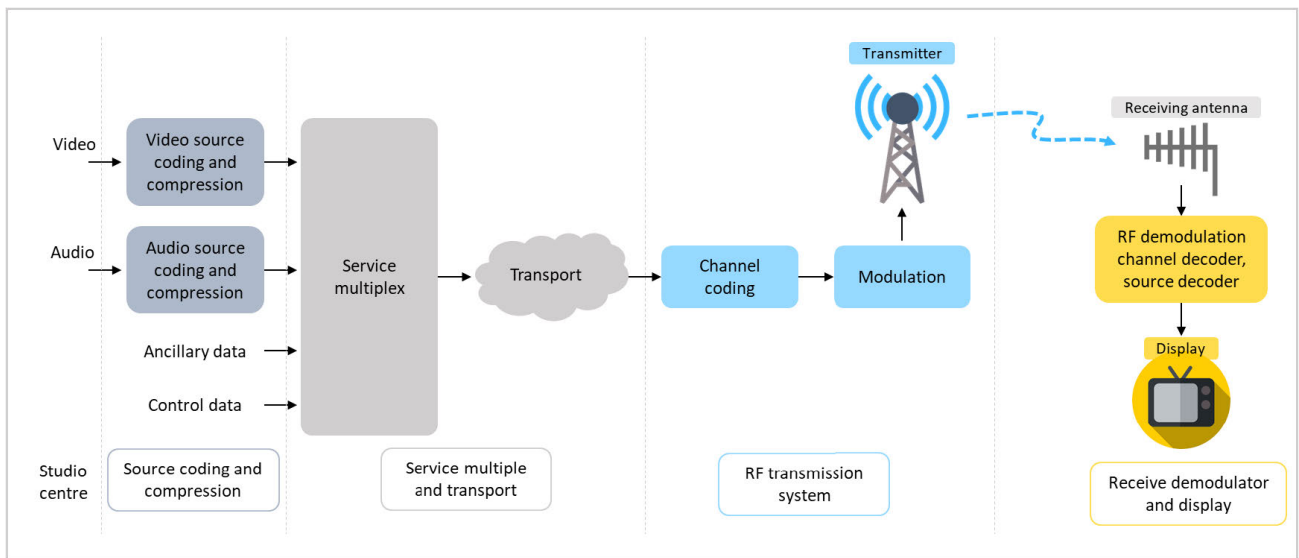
Transmitter

Receiving antenna

Video

Video source coding and compression

Audio

Audio source coding and compression

Service multiplex

Transport

Channel coding

Modulation

RF demodulation channel decoder, source decoder

Ancillary data

Control data

Display

Studio centre

Source coding and compression

Service multiple and transport

RF transmission system

Receive demodulator and display